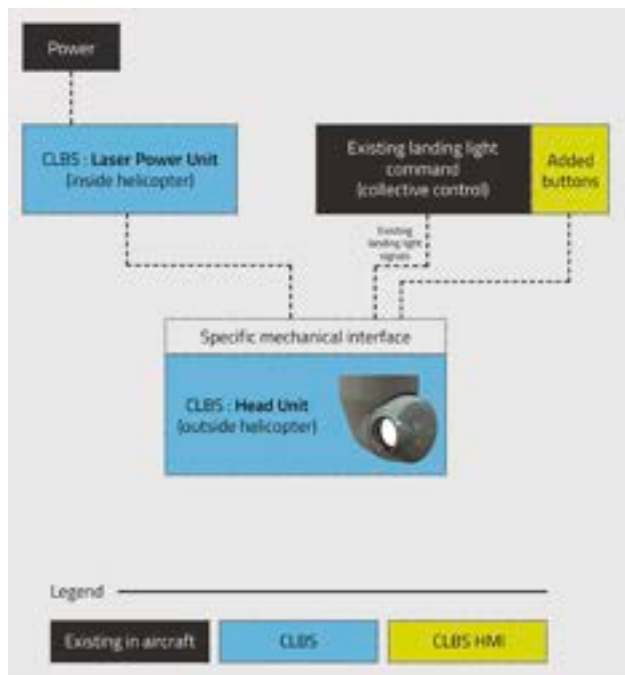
Power

CLBS : **Laser Power Unit** (inside helicopter)

Existing landing light command (collective control)

Added buttons

Existing landing light signals

Specific mechanical interface

CLBS : **Head Unit** (outside helicopter)

Legend

Existing in aircraft

CLBS

CLBS HMI